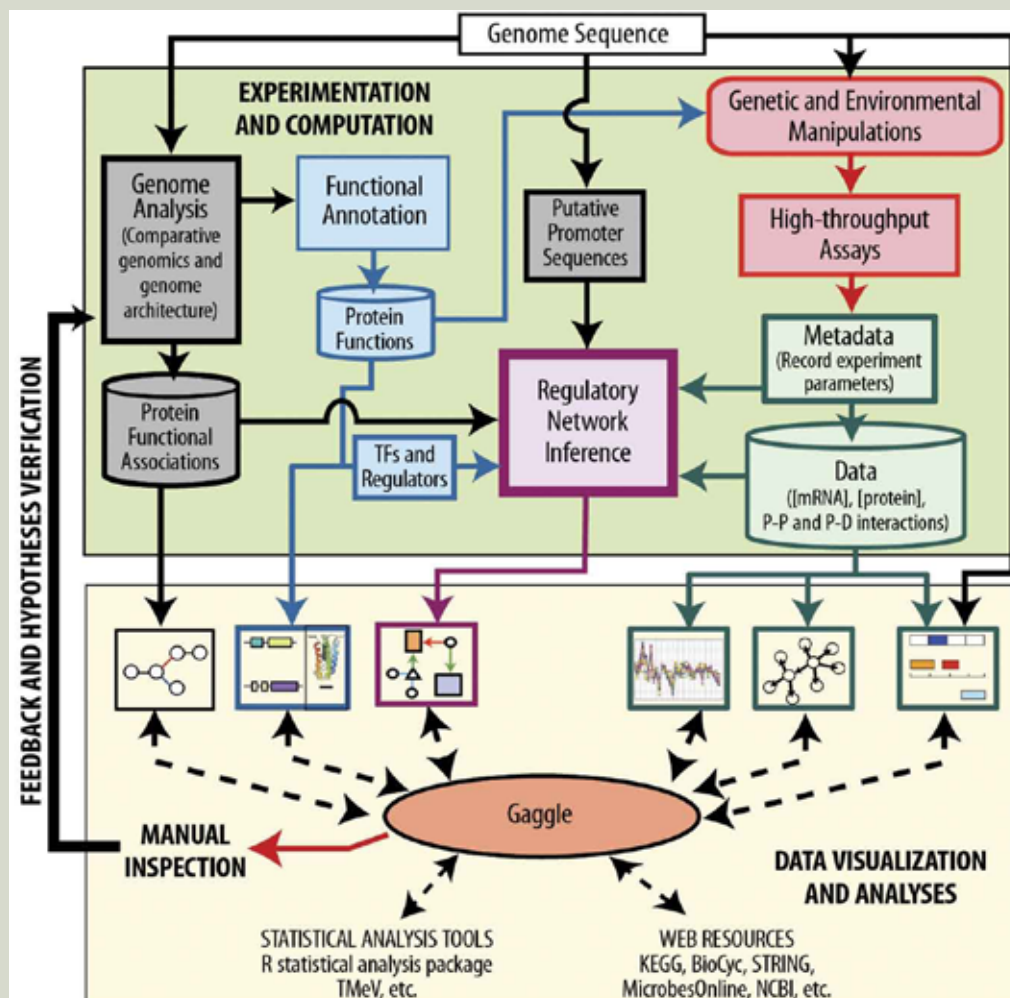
Genome Sequence

EXPERIMENTATION AND COMPUTATION

Genome Analysis (Comparative genomics and genome architecture)

Functional Annotation

Protein Functions

Putative Promoter Sequences

Genetic and Environmental Manipulations

High-throughput Assays

Metadata (Record experiment parameters)

Protein Functional Associations

Regulatory Network Inference

TFs and Regulators

Data ([mRNA], [protein], P-P and P-D interactions)

FEEDBACK AND HYPOTHESES VERFICATION

Gaggle

MANUAL INSPECTION

DATA VISUALIZATION AND ANALYSES

STATISTICAL ANALYSIS TOOLS
R statistical analysis package
TMeV, etc.

WEB RESOURCES
KEGG, BioCyc, STRING, MicrobesOnline, NCBI, etc.